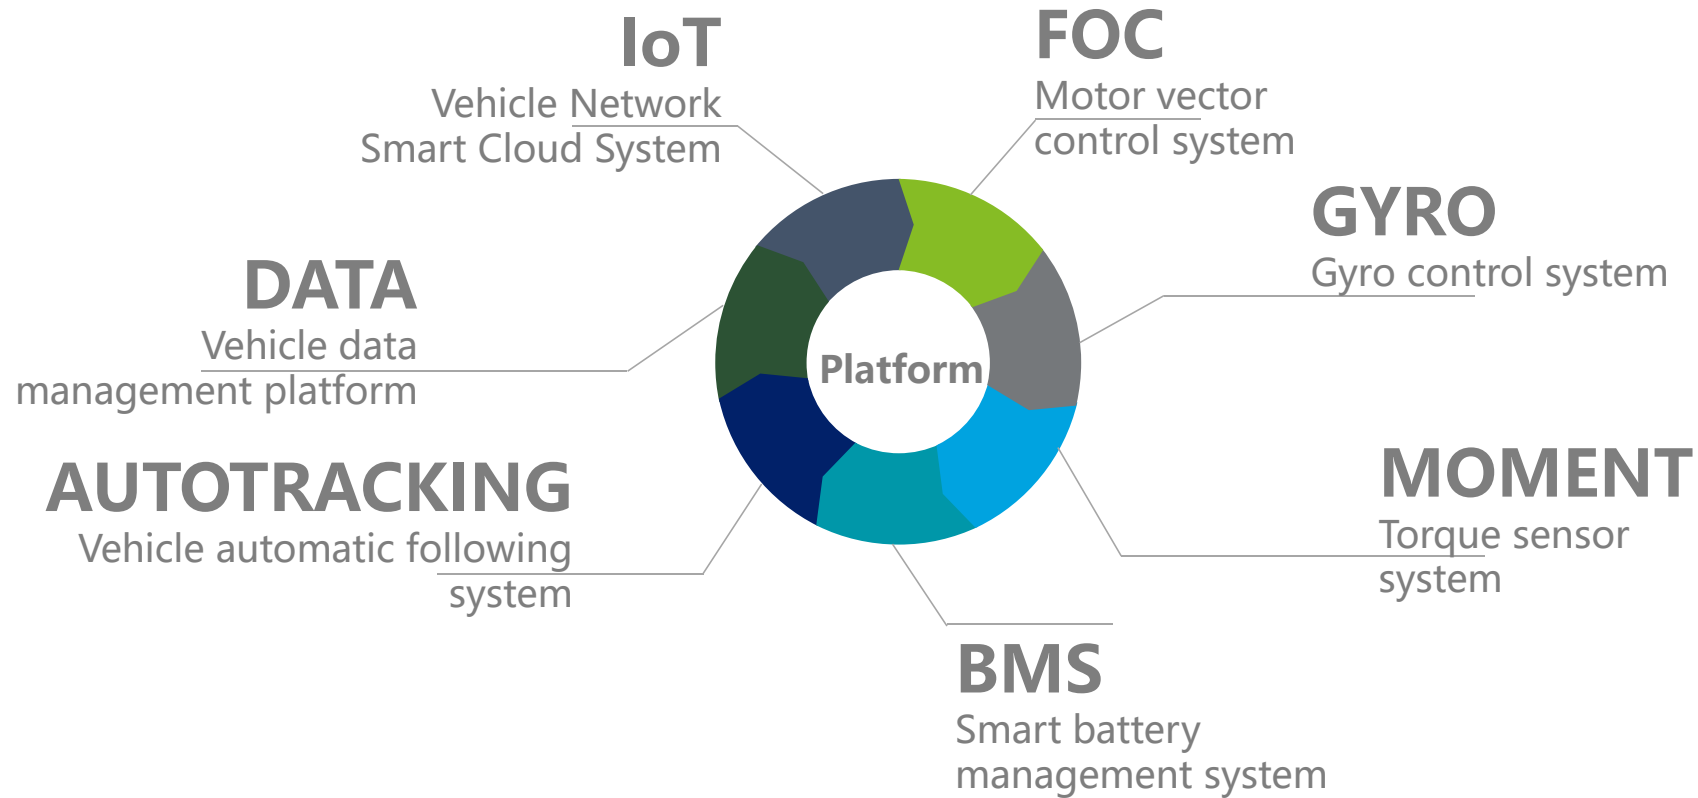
IoT
Vehicle Network
Smart Cloud System

FOC
Motor vector
control system

GYRO
Gyro control system

DATA
Vehicle data
management platform

Platform

AUTOTRACKING
Vehicle automatic following
system

MOMENT
Torque sensor
system

BMS
Smart battery
management system